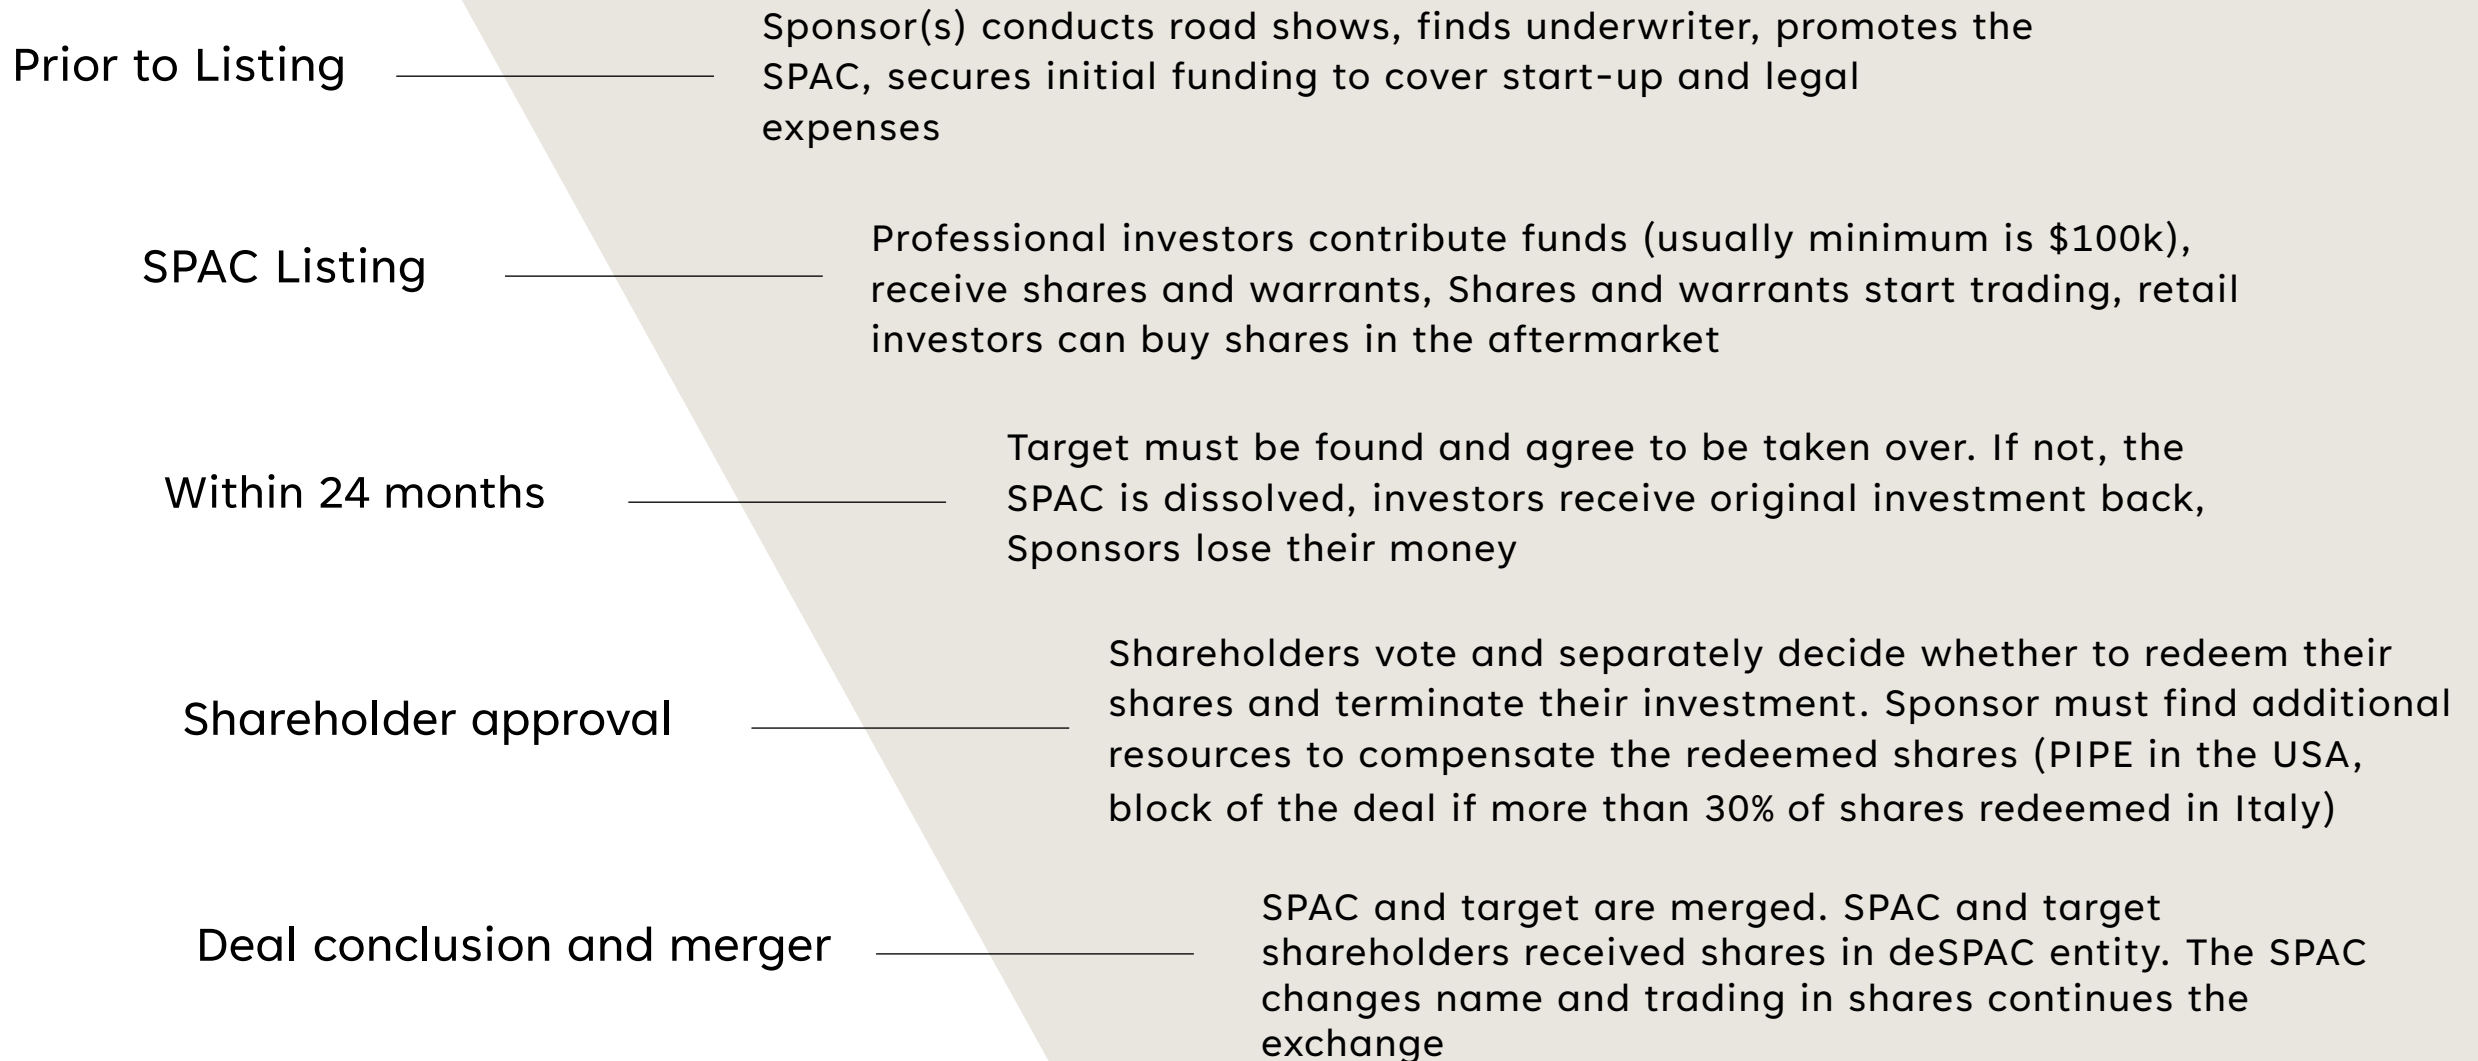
Prior to Listing

Sponsor(s) conducts road shows, finds underwriter, promotes the SPAC, secures initial funding to cover start-up and legal expenses

SPAC Listing

Professional investors contribute funds (usually minimum is \$100k), receive shares and warrants, Shares and warrants start trading, retail investors can buy shares in the aftermarket

Within 24 months

Target must be found and agree to be taken over. If not, the SPAC is dissolved, investors receive original investment back, Sponsors lose their money

Shareholder approval

Shareholders vote and separately decide whether to redeem their shares and terminate their investment. Sponsor must find additional resources to compensate the redeemed shares (PIPE in the USA, block of the deal if more than 30% of shares redeemed in Italy)

Deal conclusion and merger

SPAC and target are merged. SPAC and target shareholders received shares in deSPAC entity. The SPAC changes name and trading in shares continues the exchange